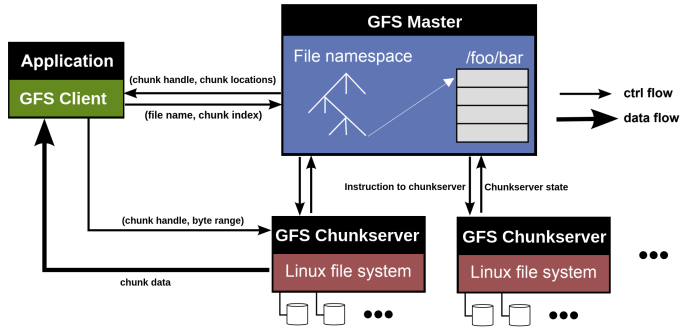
GFS Master

File namespace

/foo/bar

Application

GFS Client

(chunk handle, chunk locations)

(file name, chunk index)

ctrl flow

data flow

Instruction to chunkserver

Chunkserver state

(chunk handle, byte range)

GFS Chunkserver

Linux file system

GFS Chunkserver

Linux file system

chunk data